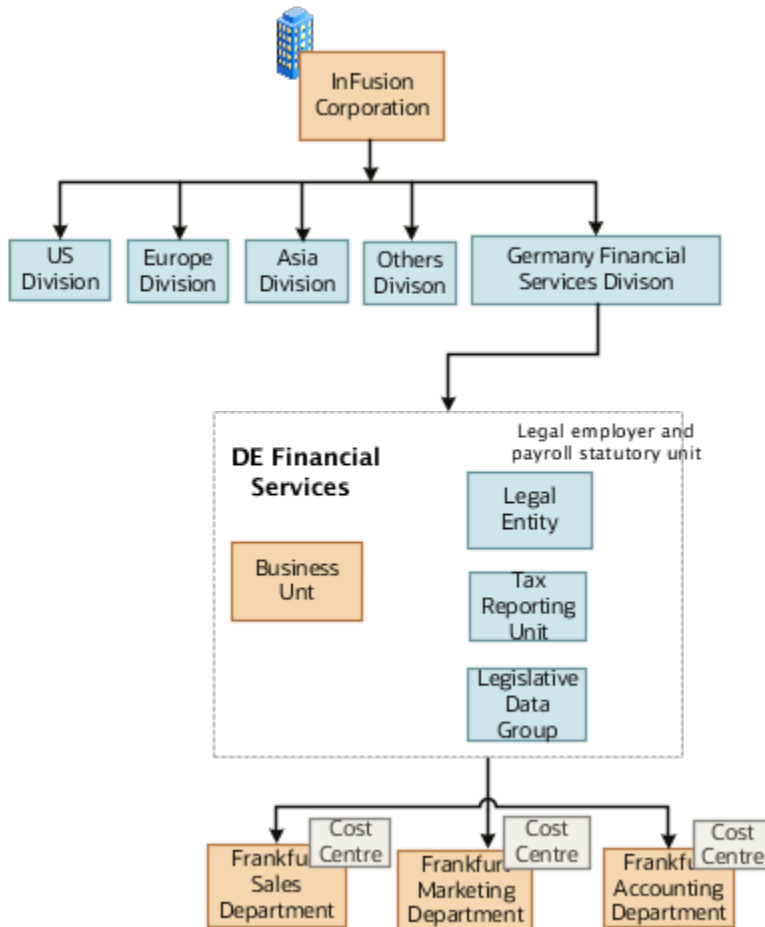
InFusion Corporation

US Division

Europe Division

Asia Division

Others Divison

Germany Financial Services Divison

DE Financial Services

Legal employer and payroll statutory unit

Legal Entity

Business Unt

Tax Reporting Unit

Legislative Data Group

Frankfu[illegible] Sales Department

Cost Centre

Frankfu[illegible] Marketing Department

Cost Centre

Frankfu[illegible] Accounting Department

Cost Centre